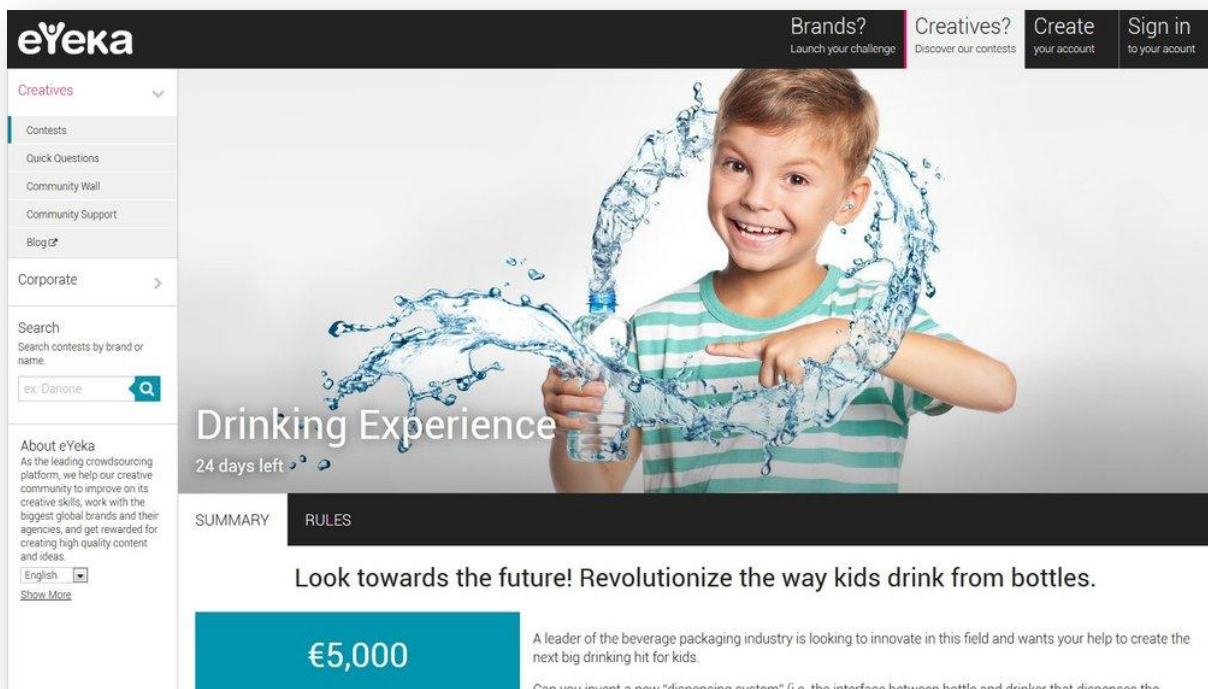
eYeka

Brands?
Launch your challenge

Creatives?
Discover our contests

Create
your account

Sign in
to your acount

Creatives

Contests

Quick Questions

Community Wall

Community Support

Blog

Corporate

Search
Search contests by brand or name.

ex: Danone

About eYeka
As the leading crowdsourcing platform, we help our creative community to improve on its creative skills, work with the biggest global brands and their agencies, and get rewarded for creating high quality content and ideas.

English

Show More

Drinking Experience
24 days left

SUMMARY

RULES

Look towards the future! Revolutionize the way kids drink from bottles.

€5,000

A leader of the beverage packaging industry is looking to innovate in this field and wants your help to create the next big drinking hit for kids.

Can you invent a new "dispensing system" (i.e. the interface between bottle and drinker that dispenses the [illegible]